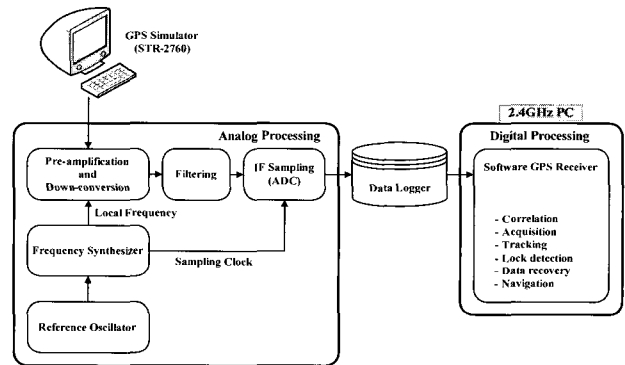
GPS Simulator
(STR-2760)

Analog Processing

Pre-amplification and Down-conversion

Filtering

IF Sampling (ADC)

Local Frequency

Frequency Synthesizer

Sampling Clock

Reference Oscillator

Data Logger

2.4GHz PC

Digital Processing

Software GPS Receiver

- Correlation
- Acquisition
- Tracking
- Lock detection
- Data recovery
- Navigation